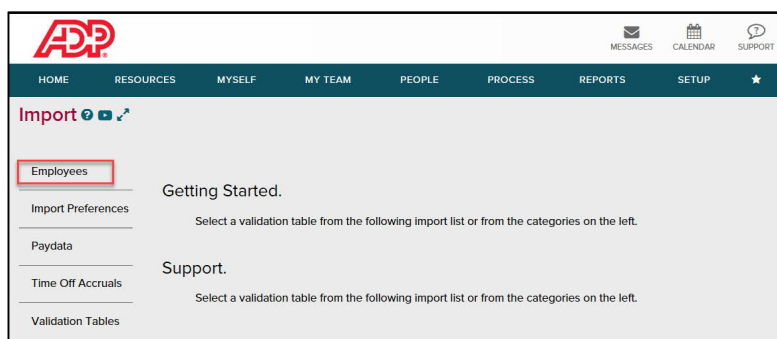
ADP

MESSAGES
CALENDAR
SUPPORT

HOME
RESOURCES
MYSELF
MY TEAM
PEOPLE
PROCESS
REPORTS
SETUP

Import

Employees
Import Preferences
Paydata
Time Off Accruals
Validation Tables

Getting Started.

Select a validation table from the following import list or from the categories on the left.

Support.

Select a validation table from the following import list or from the categories on the left.